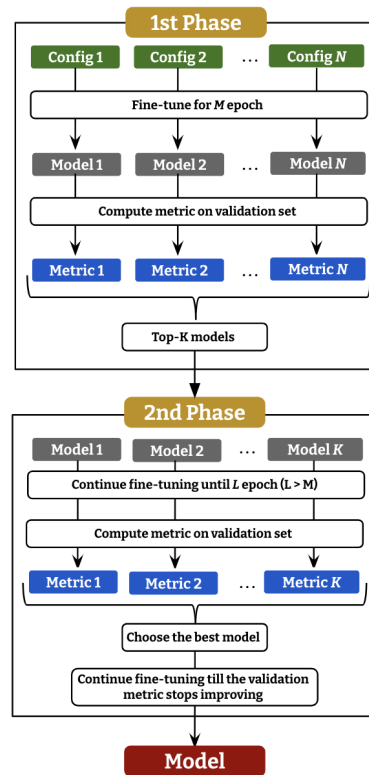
1st Phase

Config 1 Config 2 … Config $N$

Fine-tune for $M$ epoch

Model 1 Model 2 … Model $N$

Compute metric on validation set

Metric 1 Metric 2 … Metric $N$

Top-K models

2nd Phase

Model 1 Model 2 … Model $K$

Continue fine-tuning until $L$ epoch (L > M)

Compute metric on validation set

Metric 1 Metric 2 … Metric $K$

Choose the best model

Continue fine-tuning till the validation metric stops improving

Model